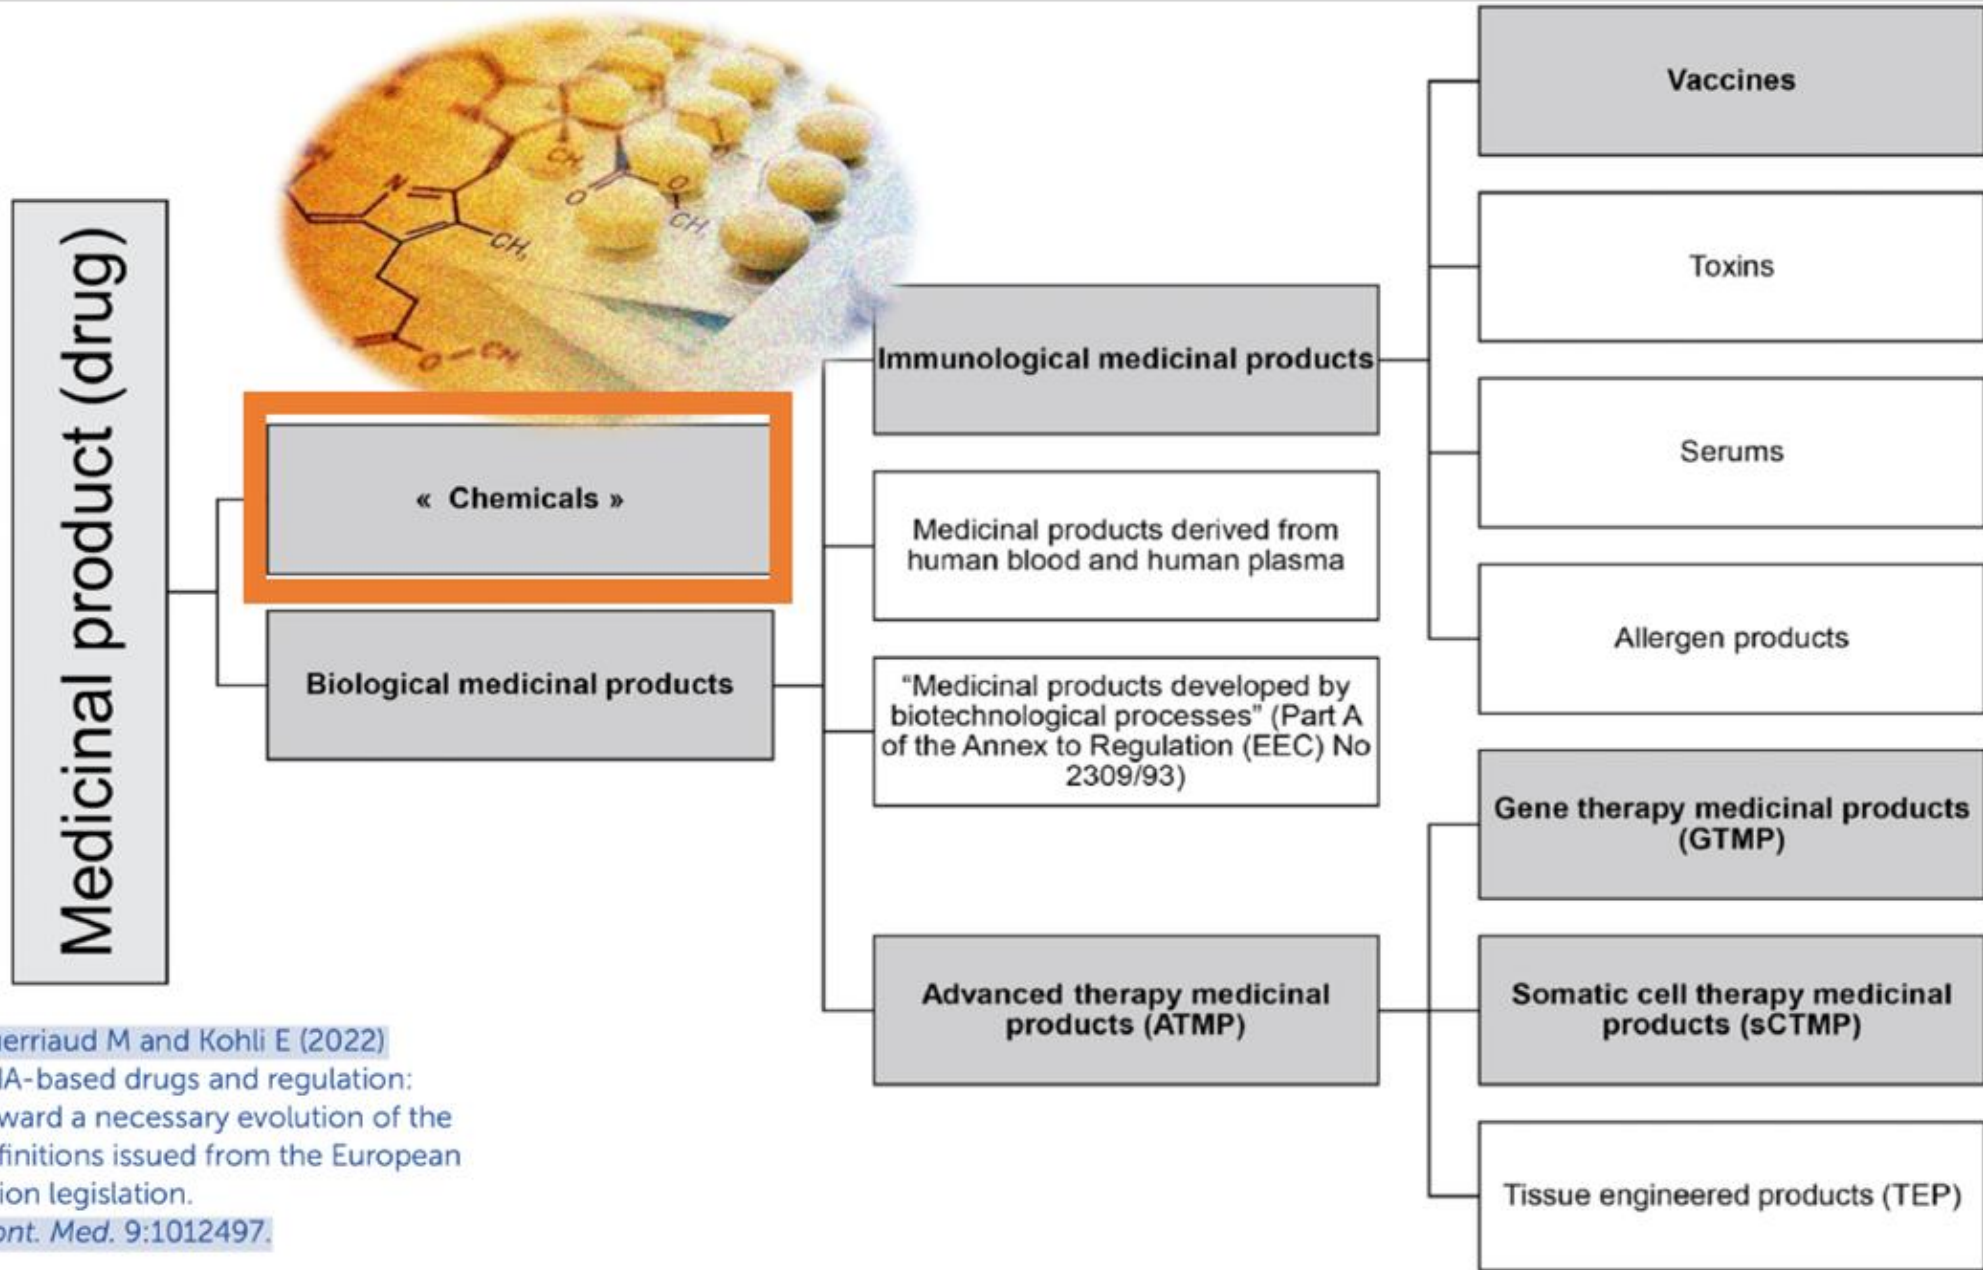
Medicinal product (drug)

« Chemicals »

Biological medicinal products

Immunological medicinal products

Medicinal products derived from human blood and human plasma

"Medicinal products developed by biotechnological processes" (Part A of the Annex to Regulation (EEC) No 2309/93)

Advanced therapy medicinal products (ATMP)

Vaccines

Toxins

Serums

Allergen products

Gene therapy medicinal products (GTMP)

Somatic cell therapy medicinal products (sCTMP)

Tissue engineered products (TEP)

$CH_3$ $N$ $CH$ $O$ $O$ $CH$ $O$ $CH$

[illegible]erriaud M and Kohli E (2022) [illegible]A-based drugs and regulation: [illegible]ward a necessary evolution of the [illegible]finitions issued from the European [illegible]ion legislation. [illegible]ont. Med. 9:1012497.